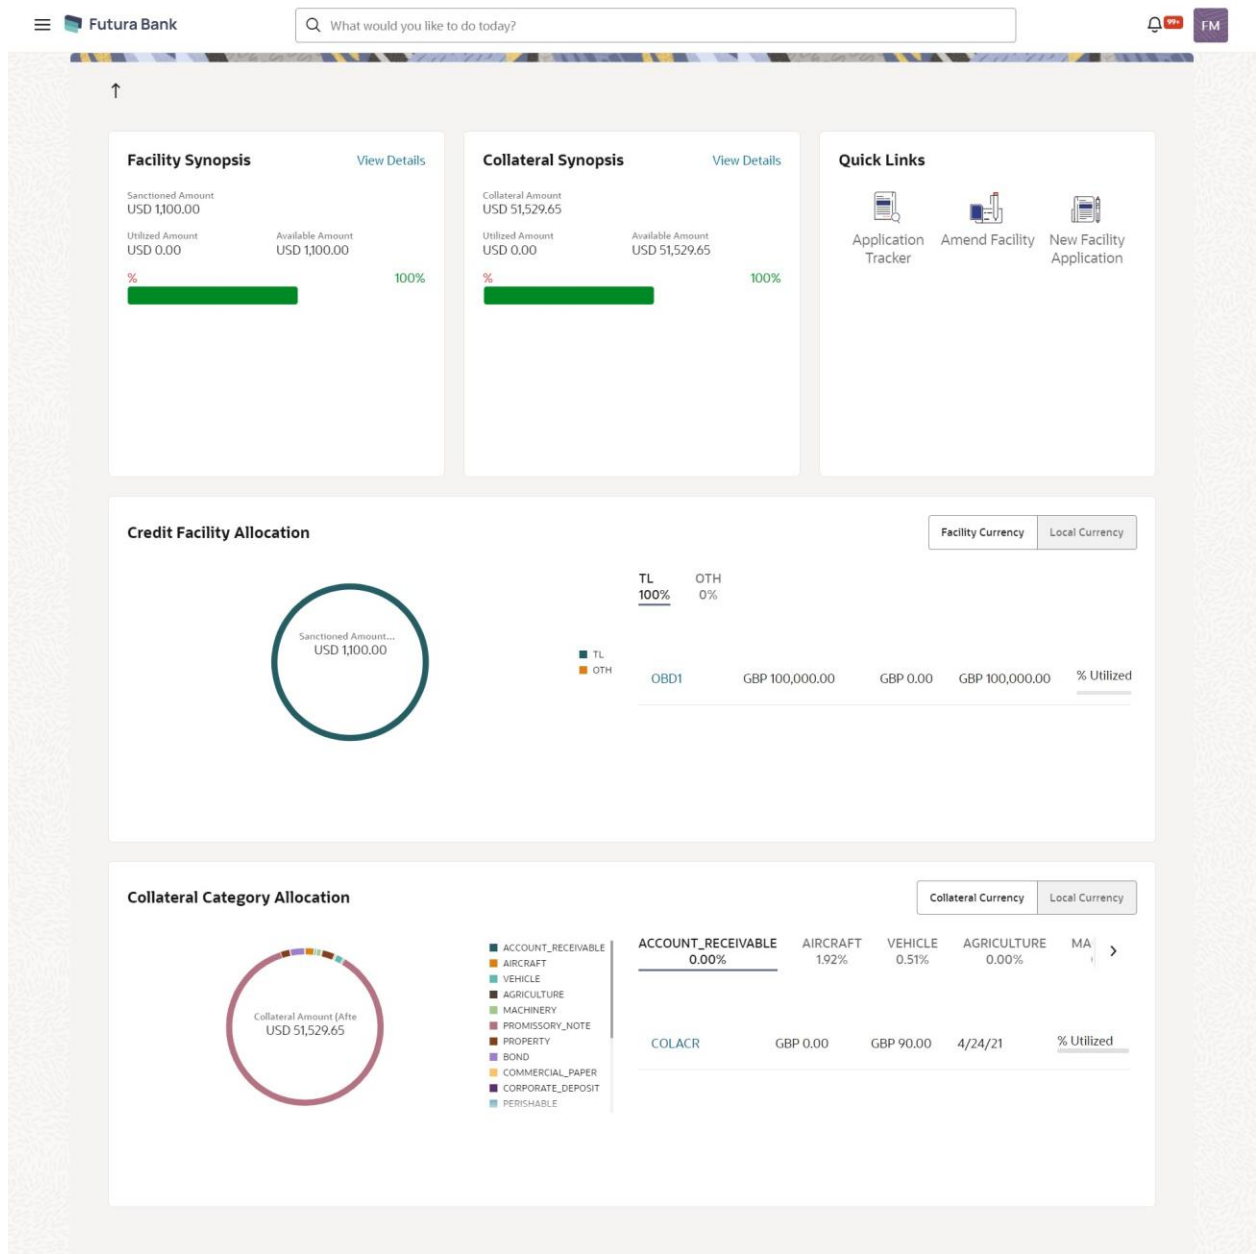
Futura Bank

What would you like to do today?

99+ FM

↑

Facility Synopsis
View Details

Sanctioned Amount
USD 1,100.00

Utilized Amount
USD 0.00

Available Amount
USD 1,100.00

%
100%

Collateral Synopsis
View Details

Collateral Amount
USD 51,529.65

Utilized Amount
USD 0.00

Available Amount
USD 51,529.65

%
100%

Quick Links

Application Tracker

Amend Facility

New Facility Application

Credit Facility Allocation

Facility Currency
Local Currency

Sanctioned Amount...
USD 1,100.00

TL
OTH

TL
100%

OTH
0%

OBD1 GBP 100,000.00 GBP 0.00 GBP 100,000.00 % Utilized

Collateral Category Allocation

Collateral Currency
Local Currency

Collateral Amount (Afte
USD 51,529.65

ACCOUNT_RECEIVABLE
AIRCRAFT
VEHICLE
AGRICULTURE
MACHINERY
PROMISSORY_NOTE
PROPERTY
BOND
COMMERCIAL_PAPER
CORPORATE_DEPOSIT
PERISHABLE

ACCOUNT_RECEIVABLE
0.00%

AIRCRAFT
1.92%

VEHICLE
0.51%

AGRICULTURE
0.00%

MA

>

COLACR GBP 0.00 GBP 90.00 4/24/21 % Utilized